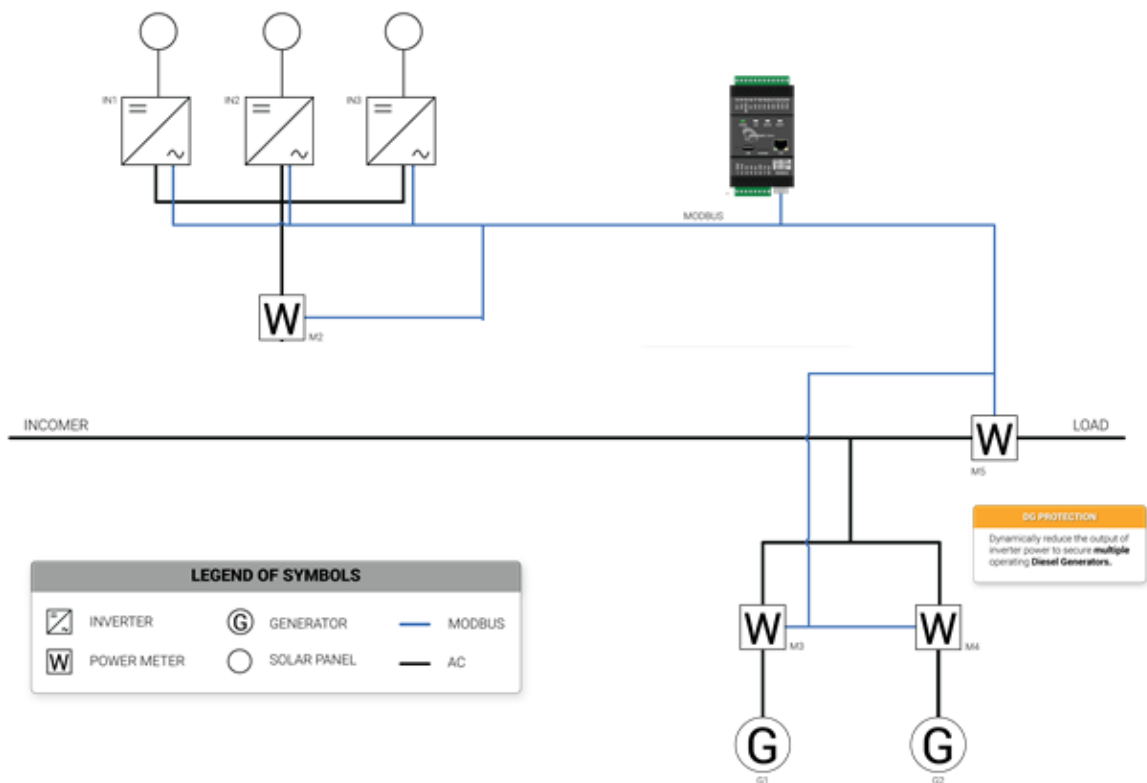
IN1
IN2
IN3

MODBUS

W
M2

INCOMER
LOAD
W
M5

DG PROTECTION
Dynamically reduce the output of inverter power to secure **multiple** operating **Diesel Generators.**

LEGEND OF SYMBOLS
INVERTER
G GENERATOR
MODBUS
W POWER METER
SOLAR PANEL
AC

W
M3
W
M4

G
G1
G
G2